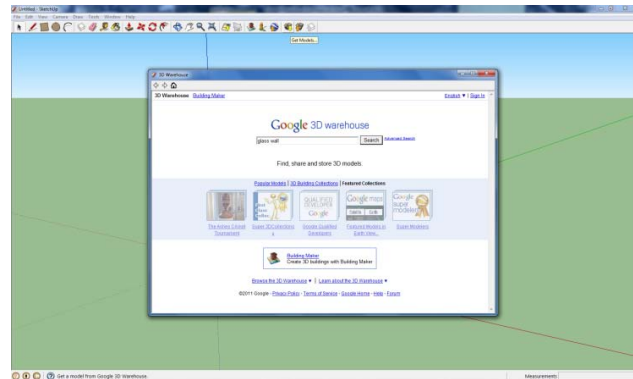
Untitled - SketchUp
File Edit View Camera Draw Tools Window Help
Get Models...
3D Warehouse
3D Warehouse | Building Maker
English ▼ | Sign In
Google 3D warehouse
glass wall
Search
Advanced Search
Find, share and store 3D models.
Popular Models | 3D Building Collections | Featured Collections
The Asheville Crafted Tournament
Super 3D Collections
Google Qualified Developers
Featured Models in Earth View
Super Modelers
Building Maker
Create 3D buildings with Building Maker
Browse the 3D Warehouse ▼ | Learn about the 3D Warehouse ▼
©2011 Google - Privacy Policy - Terms of Service - Google Home - Help - Forum
Get a model from Google 3D Warehouse
Measurements